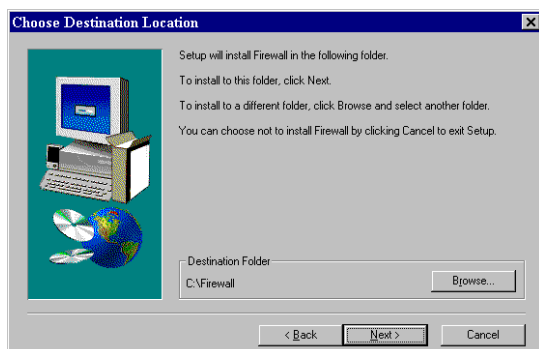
Choose Destination Location

Setup will install Firewall in the following folder.

To install to this folder, click Next.

To install to a different folder, click Browse and select another folder.

You can choose not to install Firewall by clicking Cancel to exit Setup.

Destination Folder

C:\Firewall

Browse...

< Back

Next >

Cancel